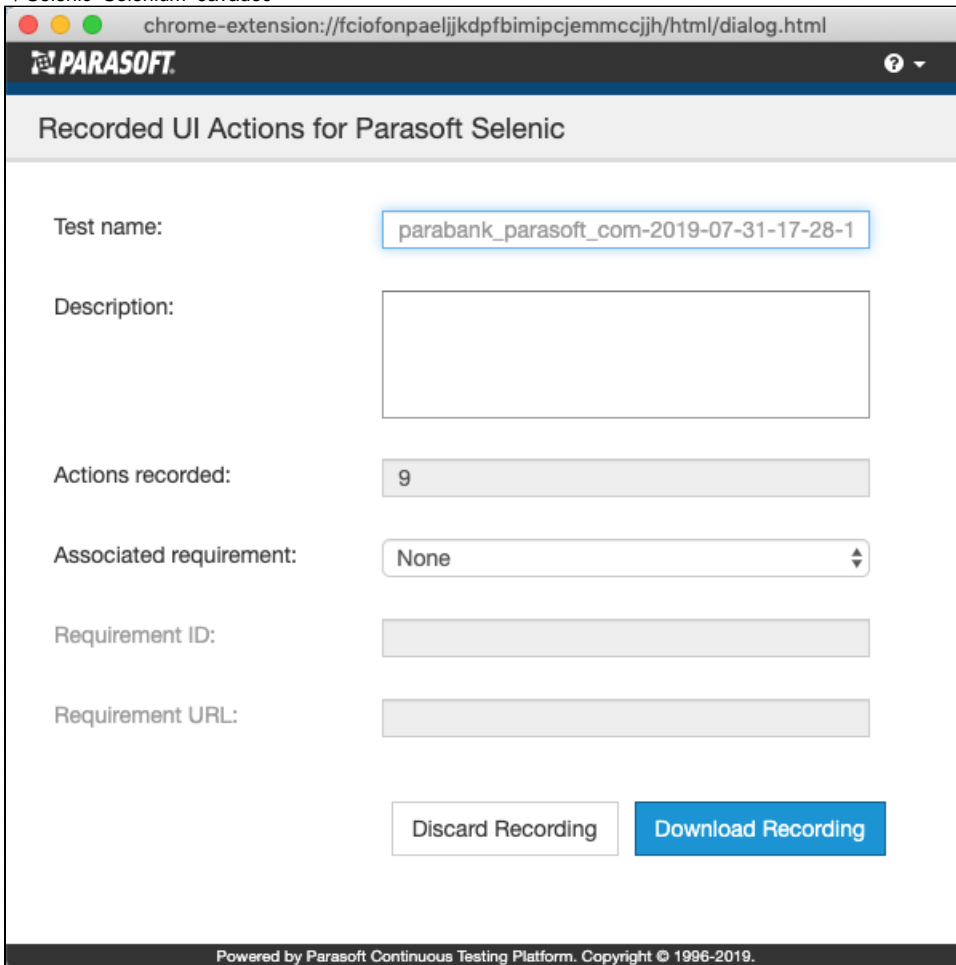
chrome-extension://fciofonpaeljjkdpfbimipcjemmccjjh/html/dialog.html

PARASOFT

Recorded UI Actions for Parasoft Selenic

Test name: parabank_parasoft_com-2019-07-31-17-28-1

Description:

Actions recorded: 9

Associated requirement: None

Requirement ID:

Requirement URL:

Discard Recording

Download Recording

Powered by Parasoft Continuous Testing Platform. Copyright © 1996-2019.